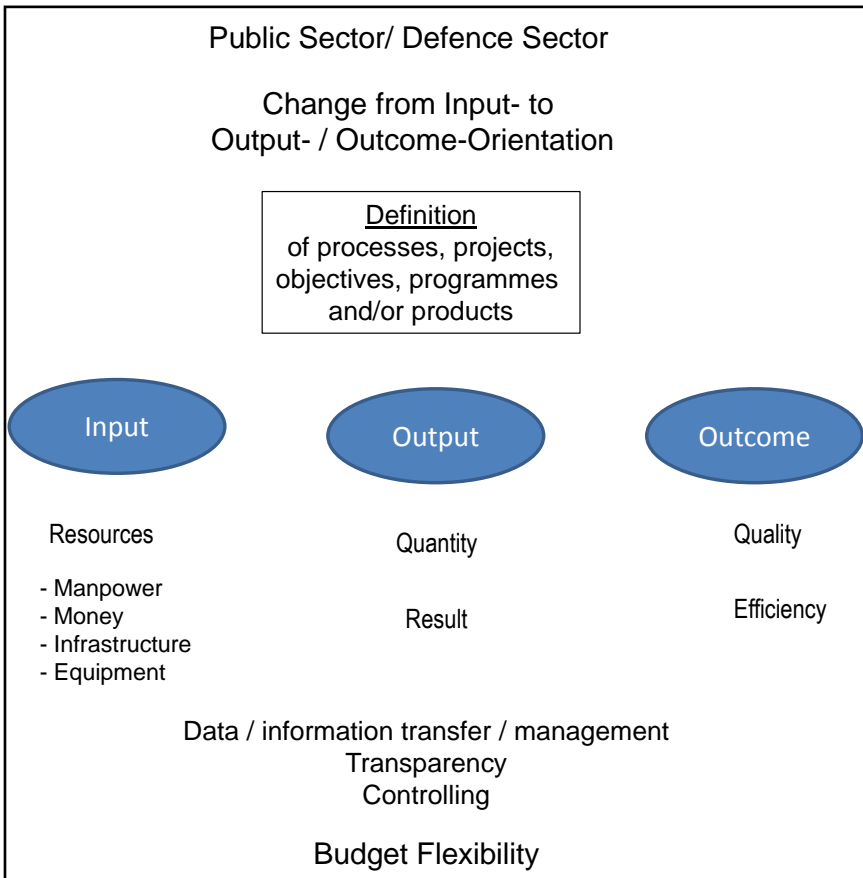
Public Sector/ Defence Sector

Change from Input- to Output- / Outcome-Orientation

Definition
of processes, projects, objectives, programmes and/or products

Input

Output

Outcome

Resources

- Manpower
- Money
- Infrastructure
- Equipment

Quantity

Result

Quality

Efficiency

Data / information transfer / management
Transparency
Controlling

Budget Flexibility